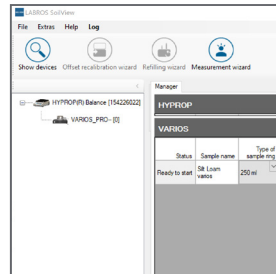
LABROS SoilView
File Extras Help Log
Show devices Offset recalibration wizard Refilling wizard Measurement wizard
Manager
HYPROP(R) Balance [154226022]
VARIOS_PRO - [0]
HYPROP
VARIOS
| Status | Sample name | Type of sample ring |
|---|---|---|
| Ready to start | Silt Loam varios | 250 ml |